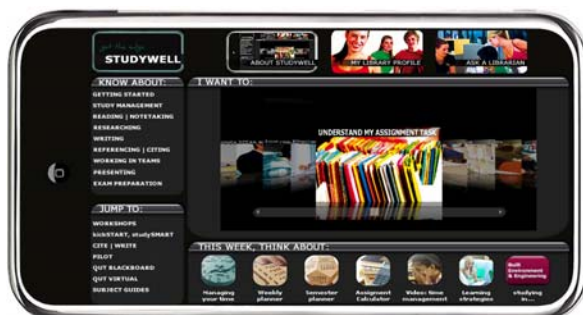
get the edge
STUDYWELL

ABOUT STUDYWELL
MY LIBRARY PROFILE
ASK A LIBRARIAN

KNOW ABOUT:
GETTING STARTED
STUDY MANAGEMENT
READING | NOTETAKING
RESEARCHING
WRITING
REFERENCING | CITING
WORKING IN TEAMS
PRESENTING
EXAM PREPARATION

I WANT TO:
UNDERSTAND MY ASSIGNMENT TASK

JUMP TO:
WORKSHOPS
kickSTART, studySMART
CITE | WRITE
PILOT
QUT BLACKBOARD
QUT VIRTUAL
SUBJECT GUIDES

THIS WEEK, THINK ABOUT:
Managing your time
Weekly planner
Semester planner
Assignment Calculator
Video: time management
Learning strategies
Built Environment and Engineering
studying in...